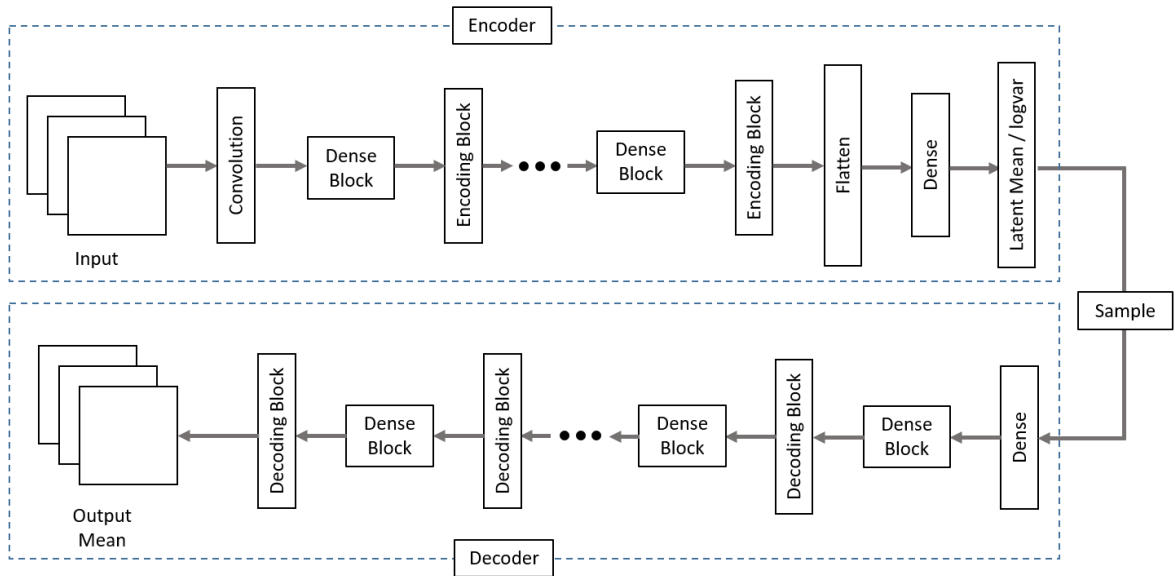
Encoder

Input

Convolution

Dense Block

Encoding Block

Dense Block

Encoding Block

Flatten

Dense

Latent Mean / logvar

Sample

Dense

Dense Block

Decoding Block

Dense Block

Decoding Block

Dense Block

Decoding Block

Output Mean

Decoder